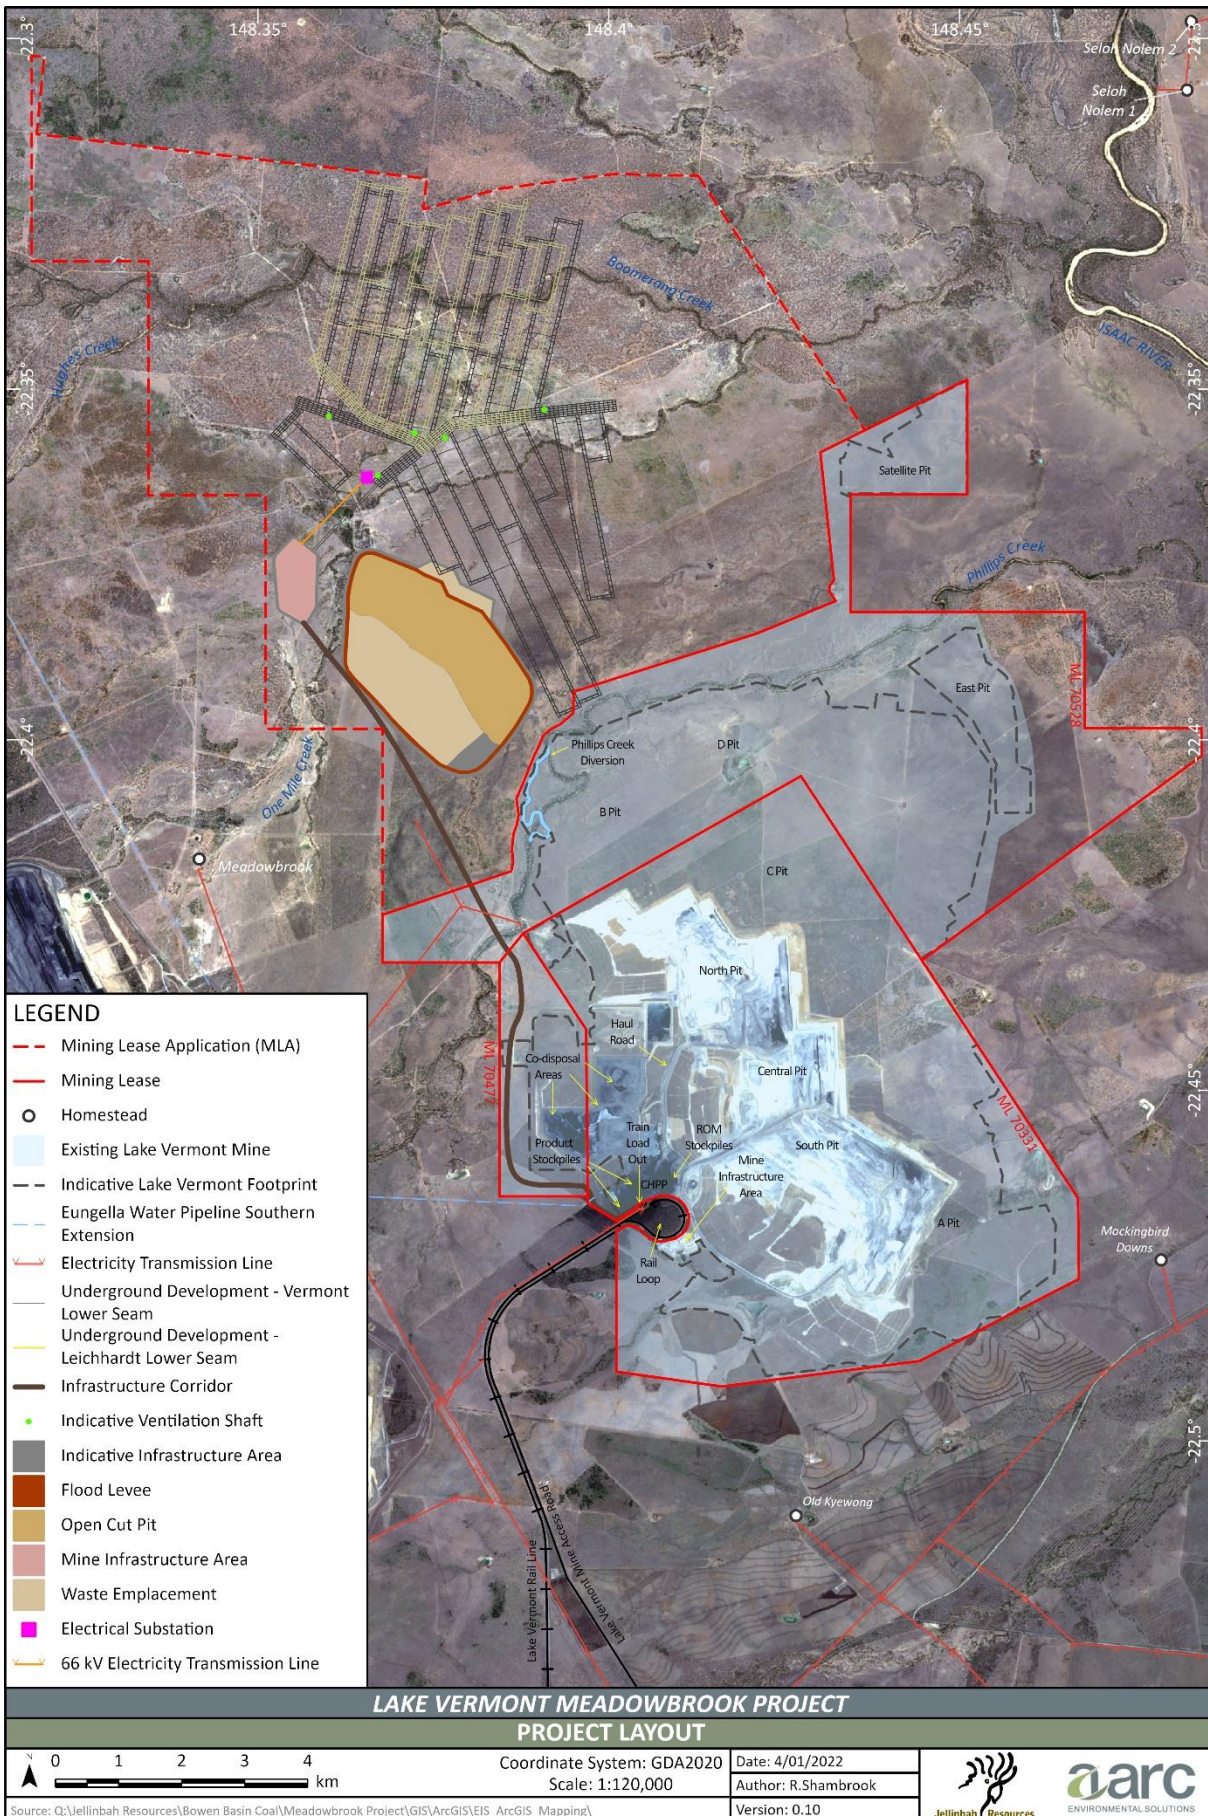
148.35° 148.4° 148.45°

-22.3° -22.3°

Seloh Nolem 2

Seloh Nolem 1

Boomerang Creek

ISAAC RIVER

Hughes Creek

-22.35° -22.35°

Satellite Pit

Phillips Creek

East Pit

ML 70528

-22.4° -22.4°

Phillips Creek Diversion

D Pit

B Pit

One Mile Creek

Meadowbrook

C Pit

North Pit

Haul Road

Co-disposal Areas

ML 70477

Central Pit

ML 70331

-22.45°

Train Load Out

ROM Stockpiles

Product Stockpiles

Mine Infrastructure Area

South Pit

CHPP

A Pit

Mockingbird Downs

Rail Loop

-22.5°

Old Kyewong

Lake Vermont Mine Access Road

Lake Vermont Rail Line

LEGEND
Mining Lease Application (MLA)
Mining Lease
Homestead
Existing Lake Vermont Mine
Indicative Lake Vermont Footprint
Eungella Water Pipeline Southern Extension
Electricity Transmission Line
Underground Development - Vermont Lower Seam
Underground Development - Leichhardt Lower Seam
Infrastructure Corridor
Indicative Ventilation Shaft
Indicative Infrastructure Area
Flood Levee
Open Cut Pit
Mine Infrastructure Area
Waste Emplacement
Electrical Substation
66 kV Electricity Transmission Line

LAKE VERMONT MEADOWBROOK PROJECT
PROJECT LAYOUT

N 0 1 2 3 4 km

Coordinate System: GDA2020
Scale: 1:120,000

Date: 4/01/2022
Author: R.Shambrook
Version: 0.10

Jellinbah Resources

aarc ENVIRONMENTAL SOLUTIONS

Source: Q:\Jellinbah Resources\Bowen Basin Coal\Meadowbrook Project\GIS\ArcGIS\EIS_ArcGIS_Mapping\